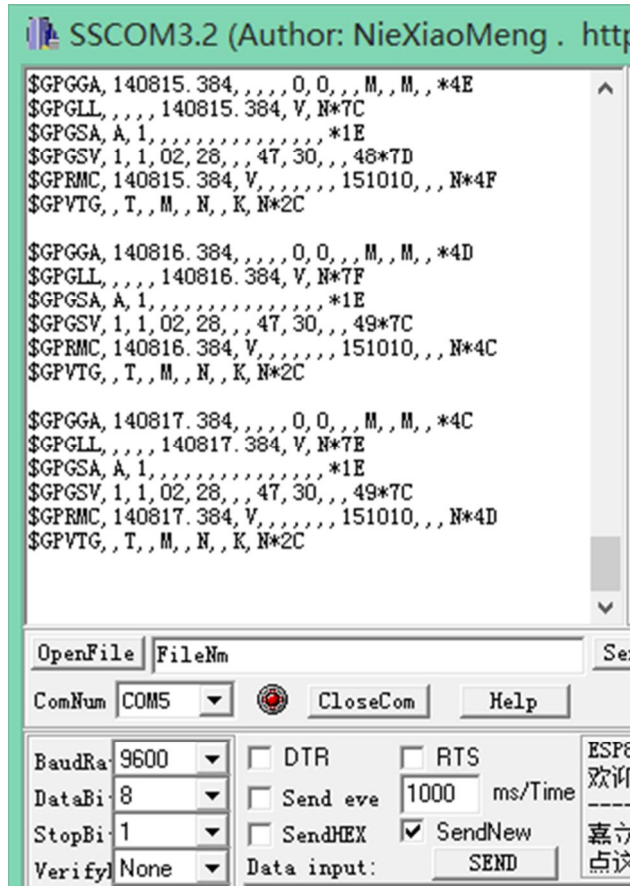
SSCOM3.2 (Author: NieXiaoMeng . http

$GPGGA, 140815.384, , , , , 0, 0, , , M, , M, , *4E
$GPGLL, , , , , 140815.384, V, N*7C
$GPGSA, A, 1, , , , , , , , , , , , , , , *1E
$GPGSV, 1, 1, 02, 28, , , 47, 30, , , 48*7D
$GPRMC, 140815.384, V, , , , , , , 151010, , , N*4F
$GPVTG, , T, , M, , N, , K, N*2C

$GPGGA, 140816.384, , , , , 0, 0, , , M, , M, , *4D
$GPGLL, , , , , 140816.384, V, N*7F
$GPGSA, A, 1, , , , , , , , , , , , , , , *1E
$GPGSV, 1, 1, 02, 28, , , 47, 30, , , 49*7C
$GPRMC, 140816.384, V, , , , , , , 151010, , , N*4C
$GPVTG, , T, , M, , N, , K, N*2C

$GPGGA, 140817.384, , , , , 0, 0, , , M, , M, , *4C
$GPGLL, , , , , 140817.384, V, N*7E
$GPGSA, A, 1, , , , , , , , , , , , , , , *1E
$GPGSV, 1, 1, 02, 28, , , 47, 30, , , 49*7C
$GPRMC, 140817.384, V, , , , , , , 151010, , , N*4D
$GPVTG, , T, , M, , N, , K, N*2C

OpenFile FileNm Se

ComNum COM5 CloseCom Help

BaudRa 9600 DTR RTS ESP8
DataBi 8 Send eve 1000 ms/Time 欢迎
StopBi 1 SendHEX SendNew 嘉
Verifyl None Data input: SEND 点